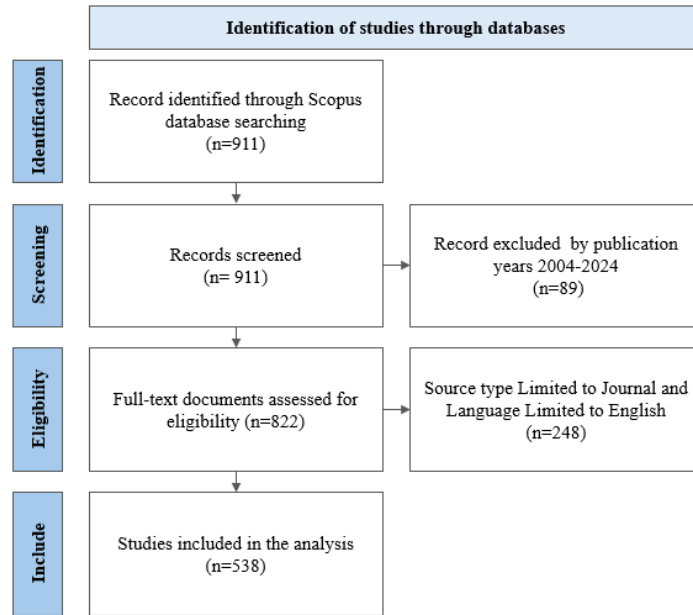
Identification of studies through databases

Identification

Record identified through Scopus database searching
(n=911)

Screening

Records screened
(n= 911)

Record excluded by publication years 2004-2024
(n=89)

Eligibility

Full-text documents assessed for eligibility (n=822)

Source type Limited to Journal and Language Limited to English
(n=248)

Include

Studies included in the analysis
(n=538)